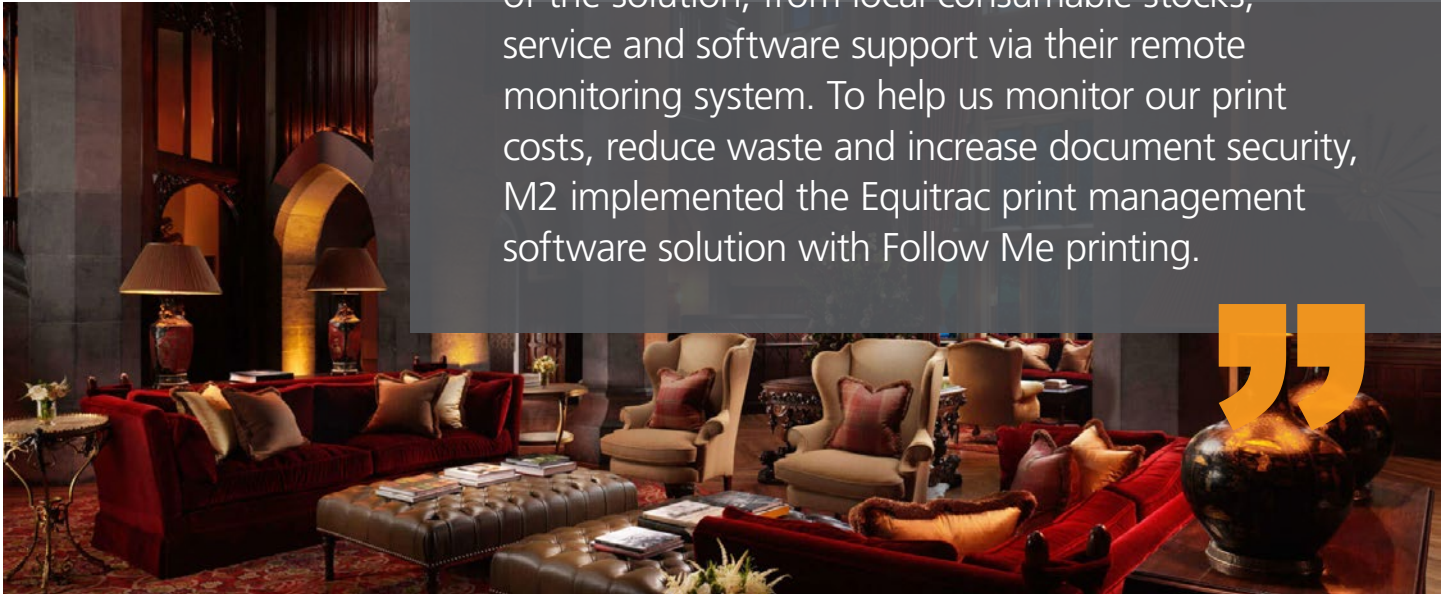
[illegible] service and software support via their remote monitoring system. To help us monitor our print costs, reduce waste and increase document security, M2 implemented the Equitrac print management software solution with Follow Me printing.